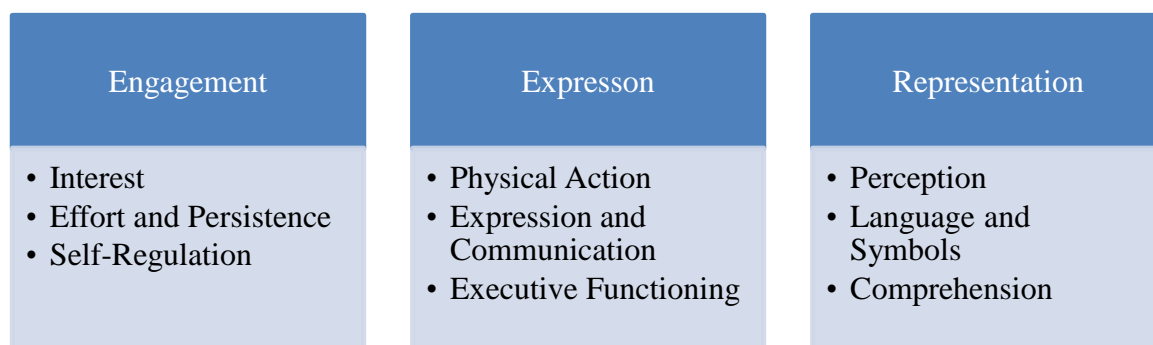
Engagement

• Interest
• Effort and Persistence
• Self-Regulation

Expresson

• Physical Action
• Expression and Communication
• Executive Functioning

Representation

• Perception
• Language and Symbols
• Comprehension